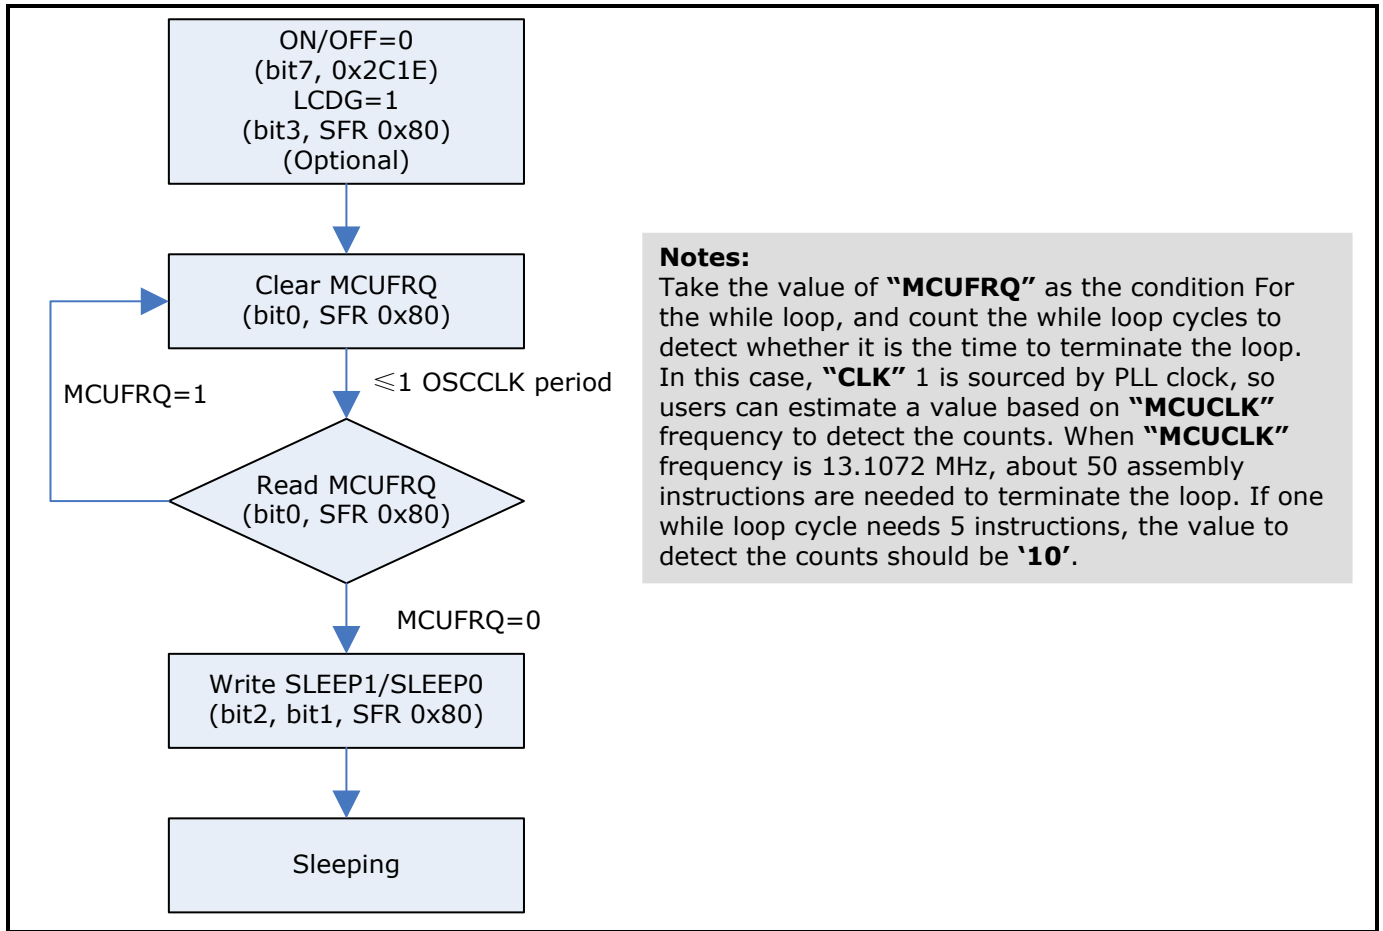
ON/OFF=0
(bit7, 0x2C1E)
LCDG=1
(bit3, SFR 0x80)
(Optional)

Clear MCUFRQ
(bit0, SFR 0x80)

$\leqslant$1 OSCCLK period

MCUFRQ=1

Read MCUFRQ
(bit0, SFR 0x80)

MCUFRQ=0

Write SLEEP1/SLEEP0
(bit2, bit1, SFR 0x80)

Sleeping

Notes:
Take the value of "MCUFRQ" as the condition For the while loop, and count the while loop cycles to detect whether it is the time to terminate the loop. In this case, "CLK" 1 is sourced by PLL clock, so users can estimate a value based on "MCUCLK" frequency to detect the counts. When "MCUCLK" frequency is 13.1072 MHz, about 50 assembly instructions are needed to terminate the loop. If one while loop cycle needs 5 instructions, the value to detect the counts should be '10'.